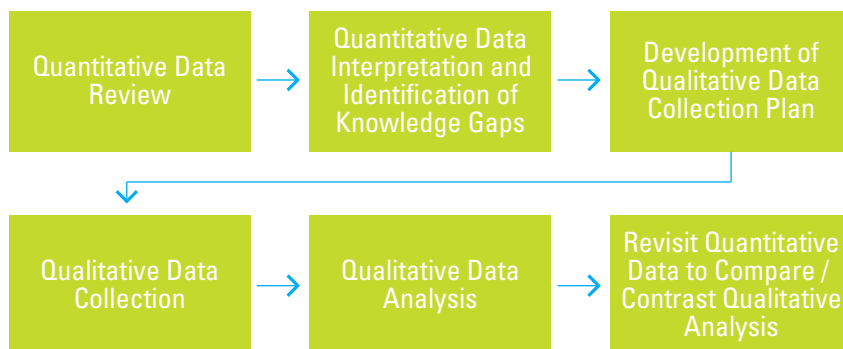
Quantitative Data Review

Quantitative Data Interpretation and Identification of Knowledge Gaps

Development of Qualitative Data Collection Plan

Qualitative Data Collection

Qualitative Data Analysis

Revisit Quantitative Data to Compare / Contrast Qualitative Analysis